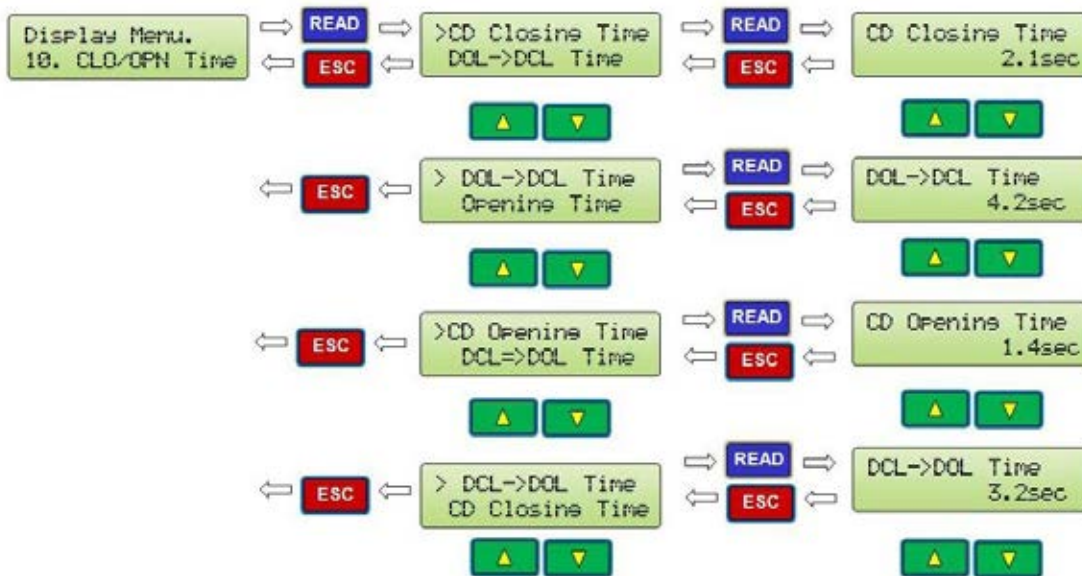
Display Menu.
10. CLO/OPN Time

READ
ESC

>CD Closing Time
DOL->DCL Time

READ
ESC

CD Closing Time
2.1sec

▲ ▼

▲ ▼

ESC

> DOL->DCL Time
Opening Time

READ
ESC

DOL->DCL Time
4.2sec

▲ ▼

▲ ▼

ESC

>CD Opening Time
DCL=>DOL Time

READ
ESC

CD Opening Time
1.4sec

▲ ▼

▲ ▼

ESC

> DCL->DOL Time
CD Closing Time

READ
ESC

DCL->DOL Time
3.2sec

▲ ▼

▲ ▼